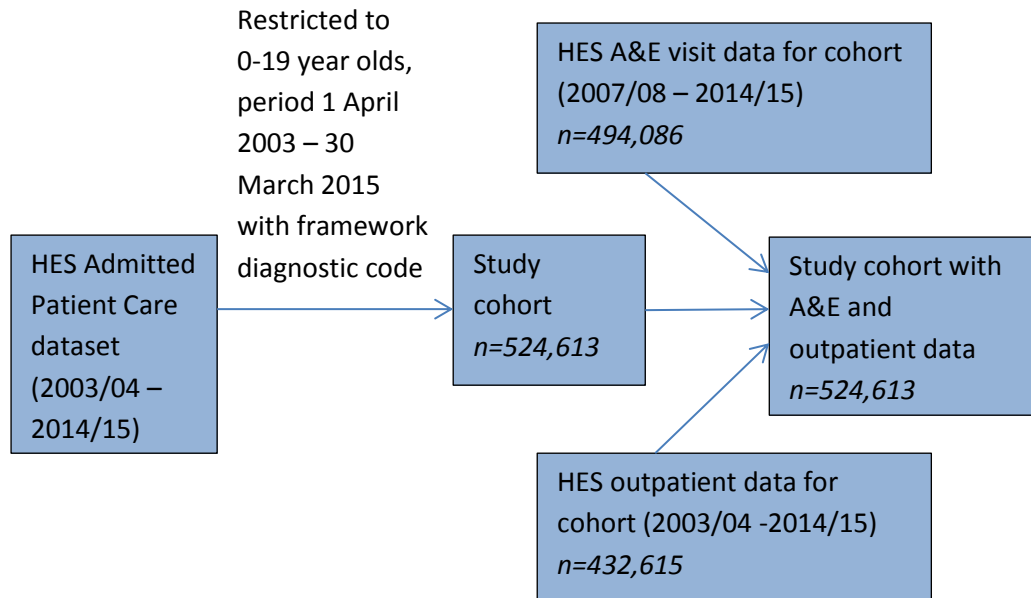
Restricted to 0-19 year olds, period 1 April 2003 – 30 March 2015 with framework diagnostic code

HES A&E visit data for cohort (2007/08 – 2014/15)
*n=494,086*

HES Admitted Patient Care dataset (2003/04 – 2014/15)

Study cohort
*n=524,613*

Study cohort with A&E and outpatient data
*n=524,613*

HES outpatient data for cohort (2003/04 -2014/15)
*n=432,615*